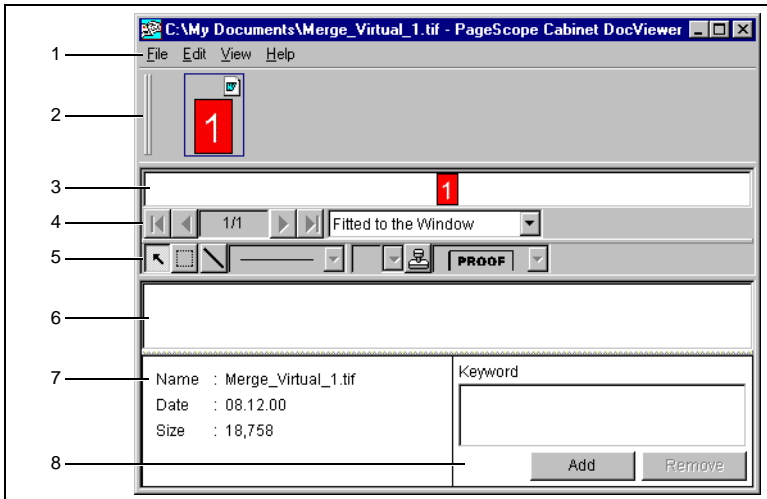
C:\My Documents\Merge_Virtual_1.tif - PageScope Cabinet DocViewer

File Edit View Help

1

2

3

4

5

6

7

8

1

1

1/1

Fitted to the Window

PROOF

Name : Merge_Virtual_1.tif

Date : 08.12.00

Size : 18,758

Keyword

Add

Remove